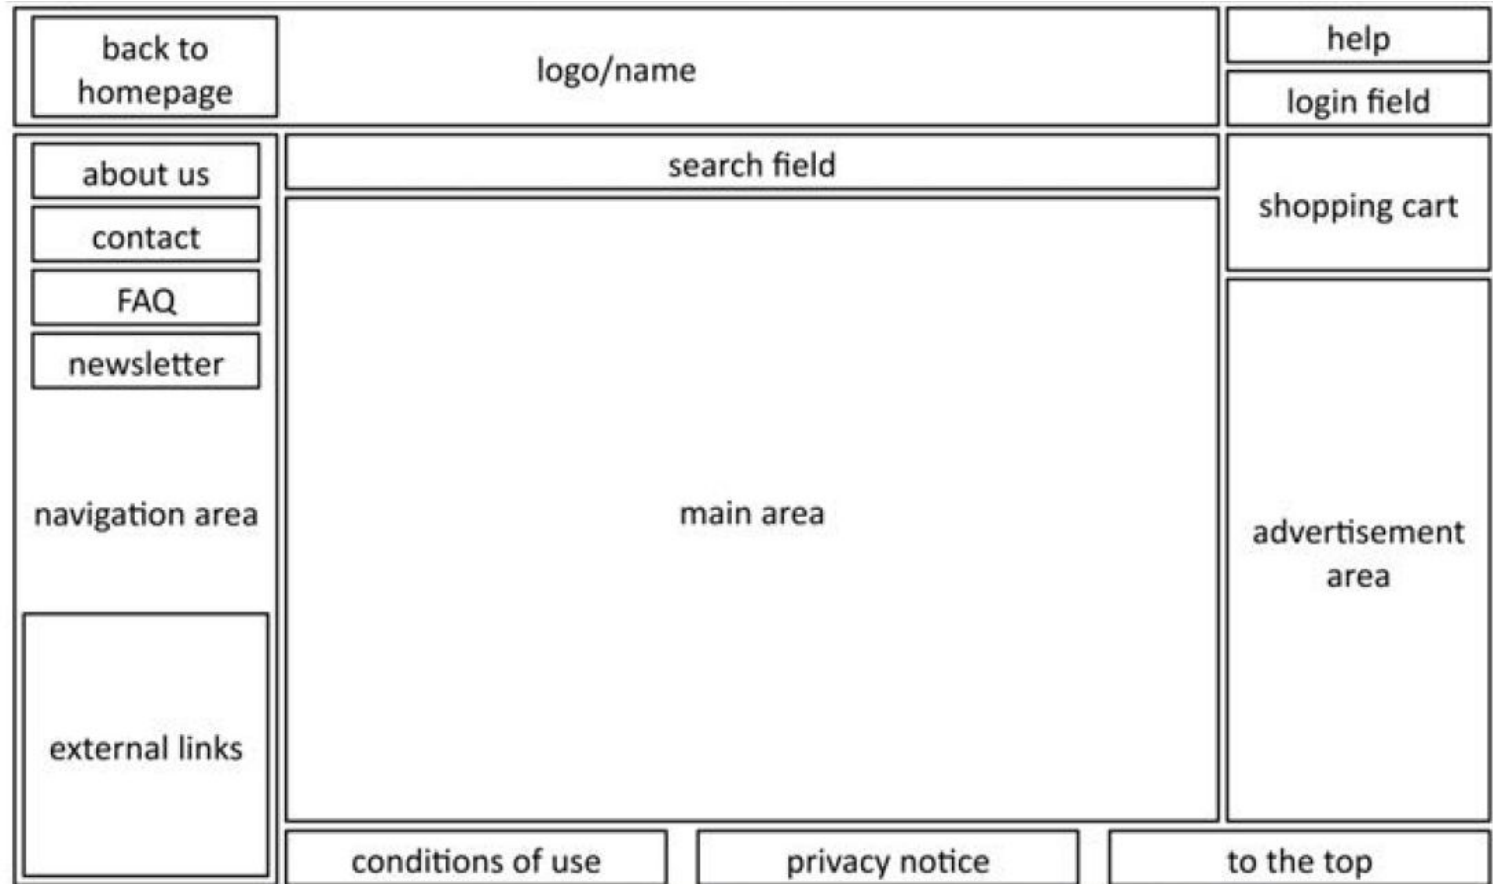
back to homepage

logo/name

help

login field

about us

contact

FAQ

newsletter

navigation area

external links

search field

main area

shopping cart

advertisement area

conditions of use

privacy notice

to the top